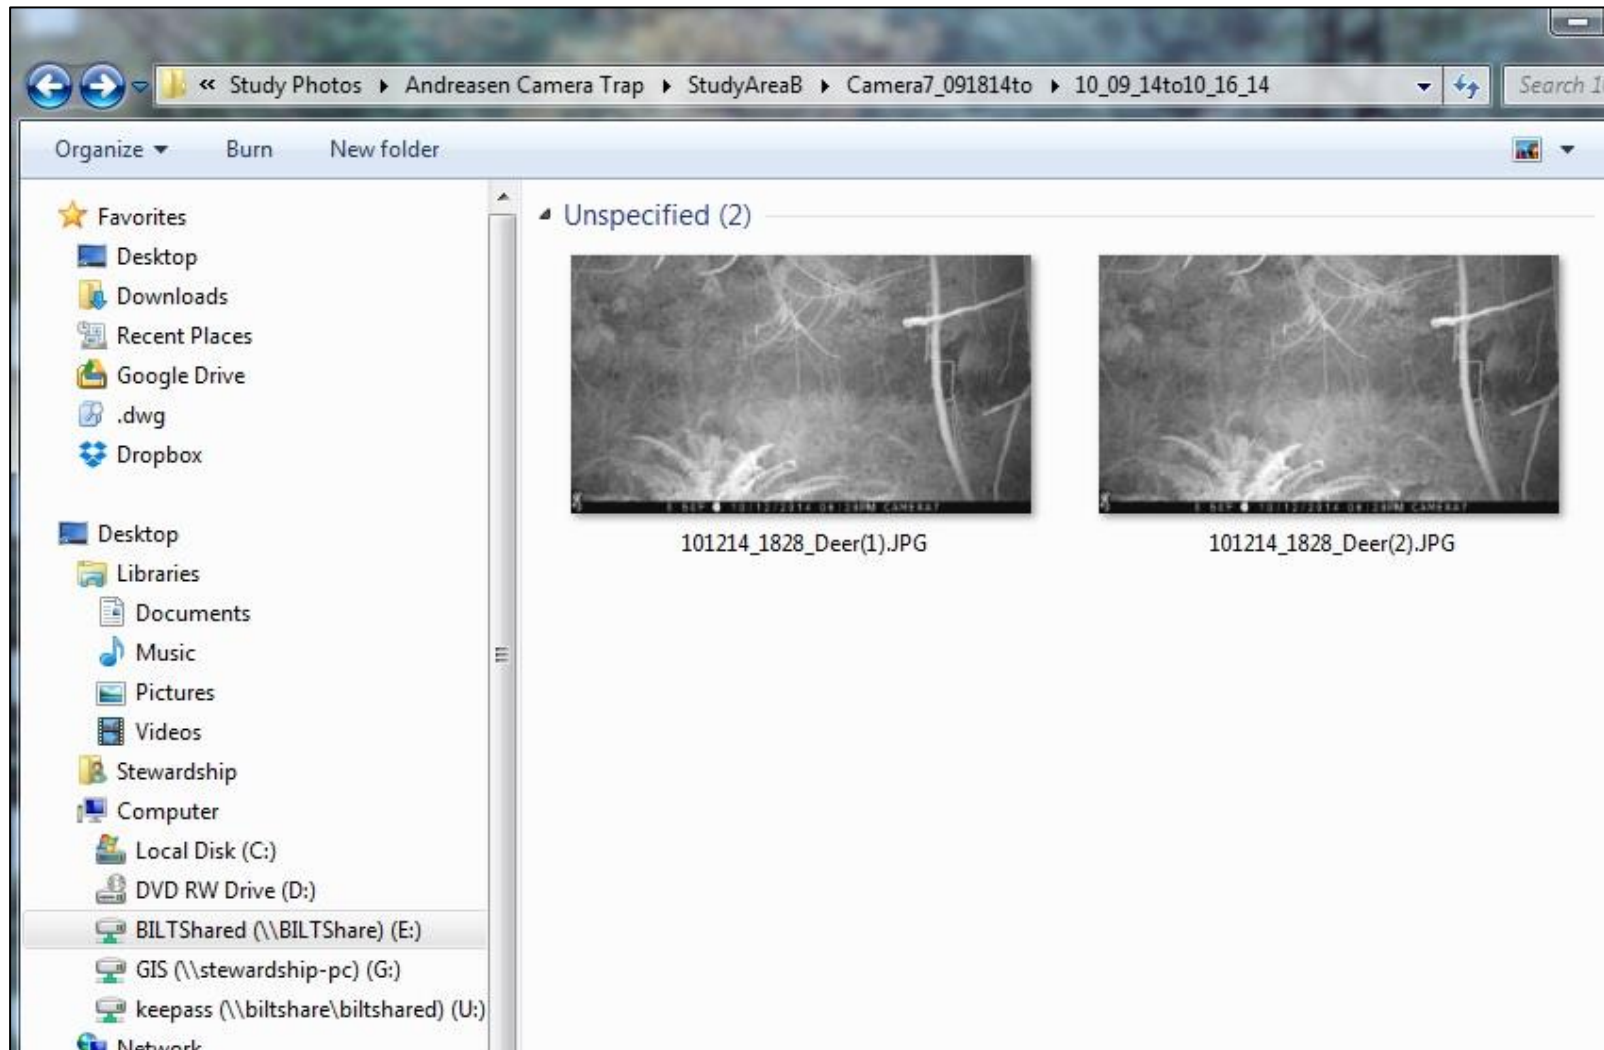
« Study Photos ▸ Andreasen Camera Trap ▸ StudyAreaB ▸ Camera7_091814to ▸ 10_09_14to10_16_14

Search 1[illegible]

Organize ▾ Burn New folder

Favorites
Desktop
Downloads
Recent Places
Google Drive
.dwg
Dropbox

Desktop
Libraries
Documents
Music
Pictures
Videos
Stewardship
Computer
Local Disk (C:)
DVD RW Drive (D:)
BILTShared (\\BILTShare) (E:)
GIS (\\stewardship-pc) (G:)
keepass (\\biltshare\biltshared) (U:)
Network

Unspecified (2)

101214_1828_Deer(1).JPG

101214_1828_Deer(2).JPG